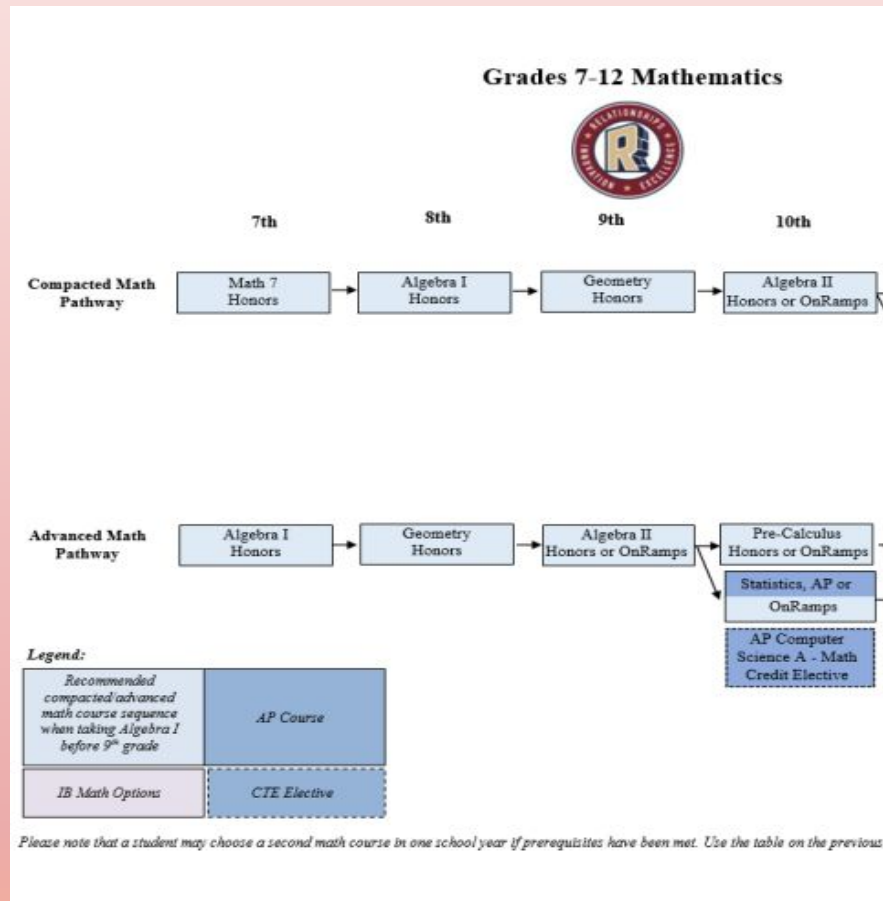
Grades 7-12 Mathematics

RELATIONSHIPS INNOVATION EXCELLENCE

7th

8th

9th

10th

Compacted Math Pathway

Math 7 Honors

Algebra I Honors

Geometry Honors

Algebra II Honors or OnRamps

Advanced Math Pathway

Algebra I Honors

Geometry Honors

Algebra II Honors or OnRamps

Pre-Calculus Honors or OnRamps

Statistics, AP or OnRamps

AP Computer Science A - Math Credit Elective

Legend:

| Recommended compacted/advanced math course sequence when taking Algebra I before 9th grade | AP Course |
|---|---|
| IB Math Options | CTE Elective |

Please note that a student may choose a second math course in one school year if prerequisites have been met. Use the table on the previous